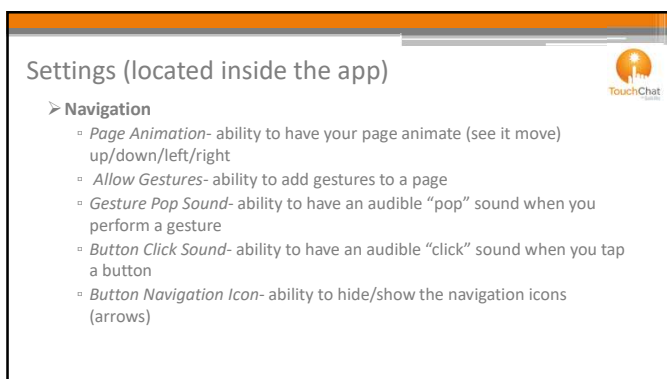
Settings (located inside the app)

TouchChat

Navigation

Page Animation- ability to have your page animate (see it move) up/down/left/right

Allow Gestures- ability to add gestures to a page

Gesture Pop Sound- ability to have an audible “pop” sound when you perform a gesture

Button Click Sound- ability to have an audible “click” sound when you tap a button

Button Navigation Icon- ability to hide/show the navigation icons (arrows)